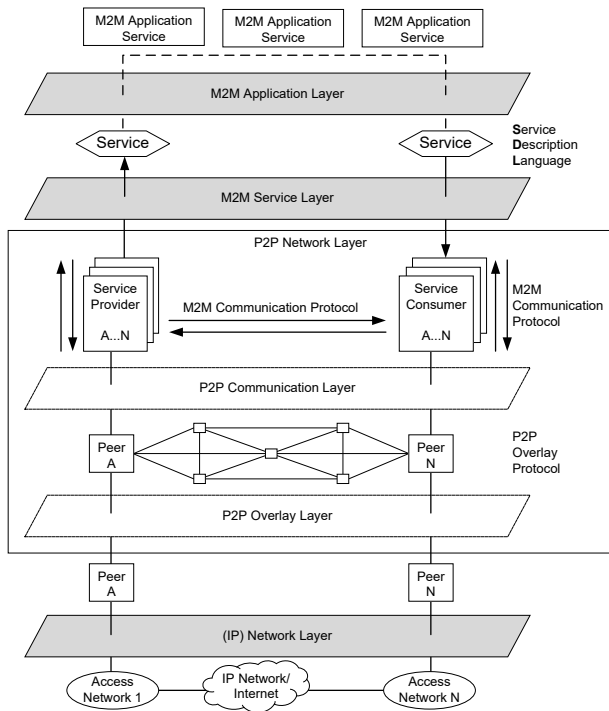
M2M Application Service

M2M Application Service

M2M Application Service

M2M Application Layer

Service

Service

Service Description Language

M2M Service Layer

P2P Network Layer

Service Provider A...N

M2M Communication Protocol

Service Consumer A...N

M2M Communication Protocol

P2P Communication Layer

Peer A

Peer N

P2P Overlay Protocol

P2P Overlay Layer

Peer A

Peer N

(IP) Network Layer

Access Network 1

IP Network/ Internet

Access Network N